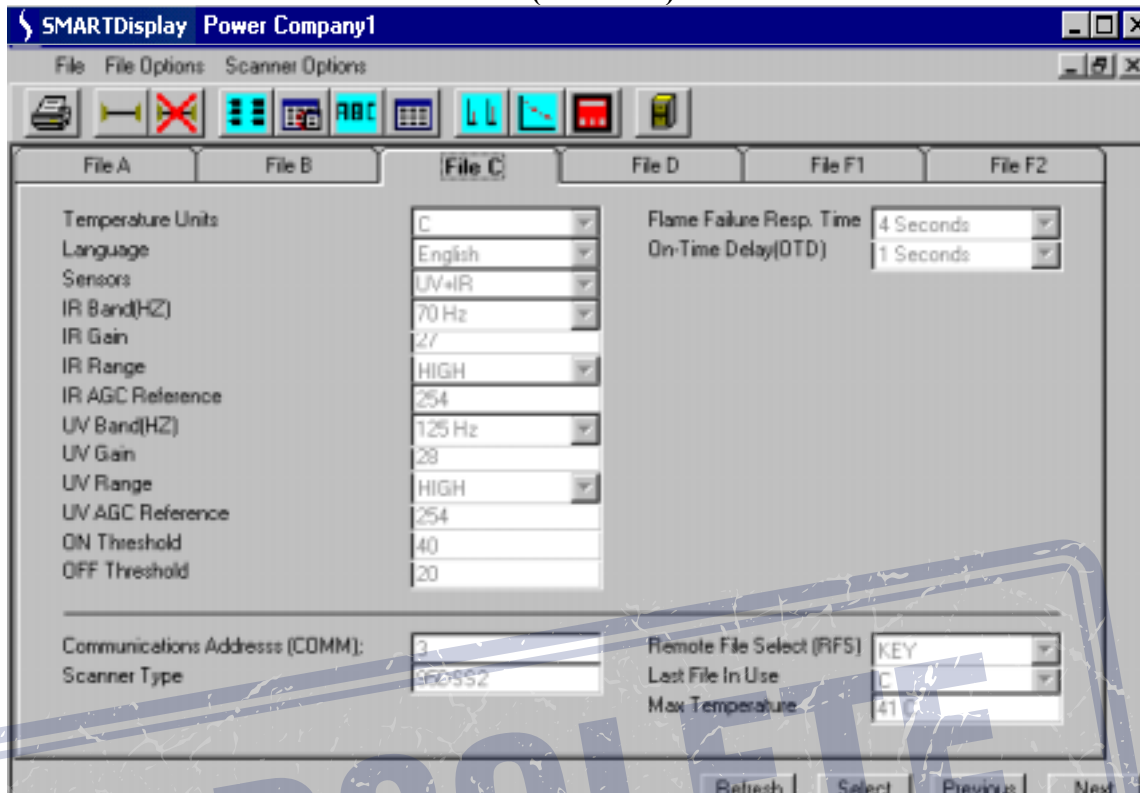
SMARTDisplay Power Company1

File File Options Scanner Options

File A | File B | File C | File D | File F1 | File F2

Temperature Units C
Language English
Sensors UV+IR
IR Band(HZ) 70 Hz
IR Gain 27
IR Range HIGH
IR AGC Reference 254
UV Band(HZ) 125 Hz
UV Gain 28
UV Range HIGH
UV AGC Reference 254
ON Threshold 40
OFF Threshold 20

Flame Failure Resp. Time 4 Seconds
On-Time Delay(OTD) 1 Seconds

Communications Addresss (COMM): 3
Scanner Type 95DSS2

Remote File Select (RFS) KEY
Last File In Use C
Max Temperature 41 C

OBSOLETE

Refresh Select Previous Next